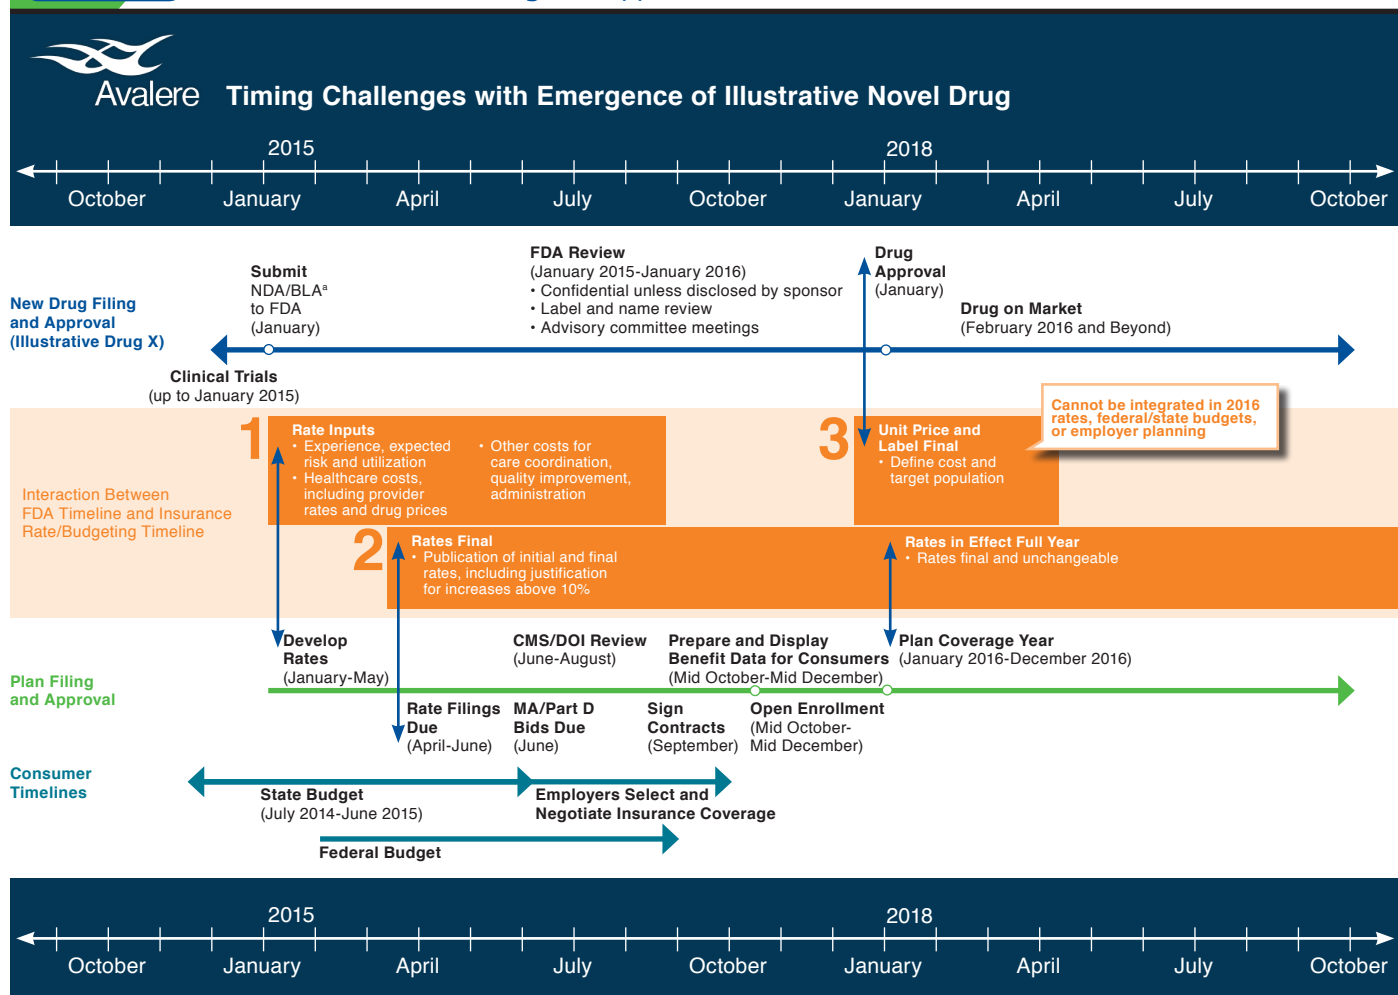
Avalere Timing Challenges with Emergence of Illustrative Novel Drug

2015 2018

October January April July October January April July October

New Drug Filing and Approval (Illustrative Drug X)

Submit NDA/BLA$^a$ to FDA (January)

FDA Review (January 2015-January 2016)
• Confidential unless disclosed by sponsor
• Label and name review
• Advisory committee meetings

Drug Approval (January)

Drug on Market (February 2016 and Beyond)

Clinical Trials (up to January 2015)

Interaction Between FDA Timeline and Insurance Rate/Budgeting Timeline

1 Rate Inputs
• Experience, expected risk and utilization
• Healthcare costs, including provider rates and drug prices
• Other costs for care coordination, quality improvement, administration

3 Unit Price and Label Final
• Define cost and target population

Cannot be integrated in 2016 rates, federal/state budgets, or employer planning

2 Rates Final
• Publication of initial and final rates, including justification for increases above 10%

Rates in Effect Full Year
• Rates final and unchangeable

Plan Filing and Approval

Develop Rates (January-May)

CMS/DOI Review (June-August)

Prepare and Display Benefit Data for Consumers (Mid October-Mid December)

Plan Coverage Year (January 2016-December 2016)

Rate Filings Due (April-June)

MA/Part D Bids Due (June)

Sign Contracts (September)

Open Enrollment (Mid October-Mid December)

Consumer Timelines

State Budget (July 2014-June 2015)

Employers Select and Negotiate Insurance Coverage

Federal Budget

2015 2018

October January April July October January April July October